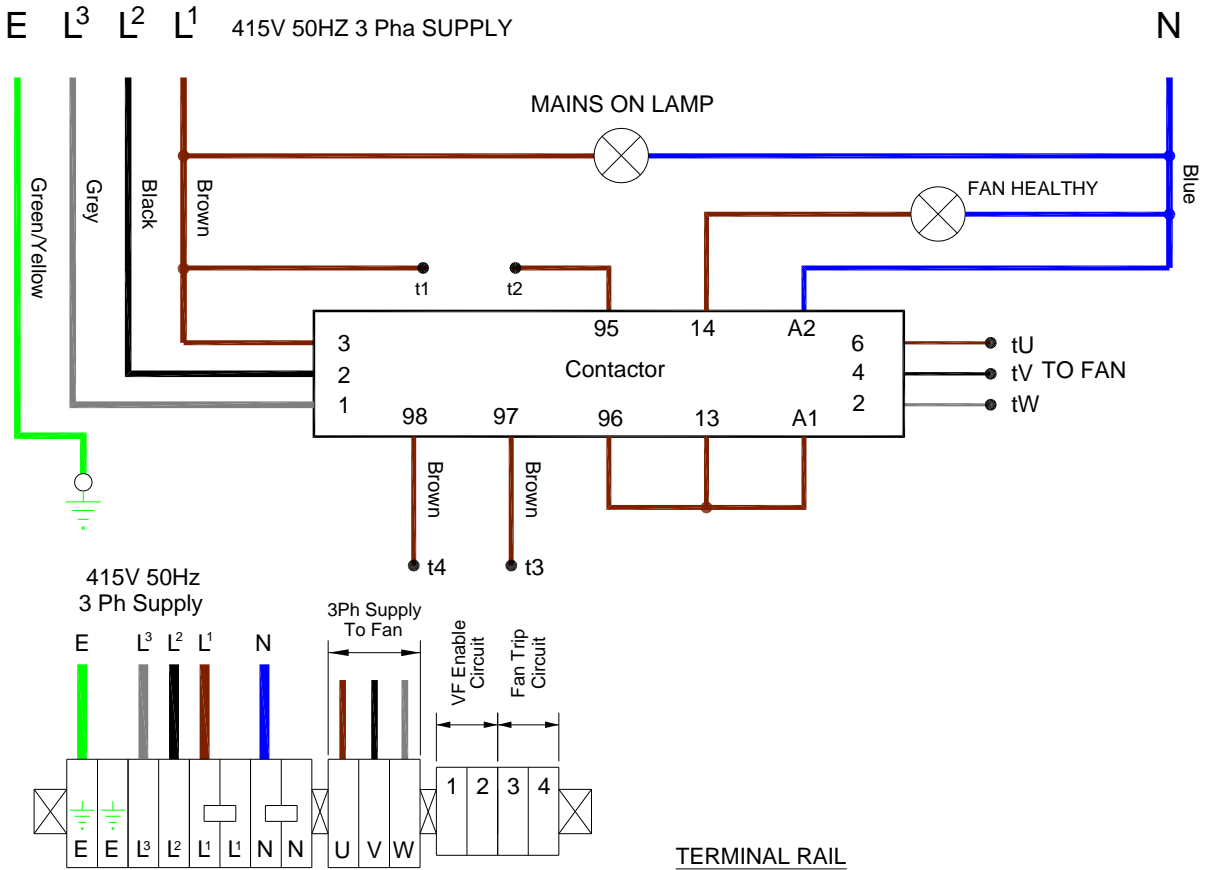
E $L^3$ $L^2$ $L^1$ 415V 50HZ 3 Pha SUPPLY

N

MAINS ON LAMP

FAN HEALTHY

Green/Yellow

Grey

Black

Brown

Blue

t1

t2

95

14

A2

3

2

1

Contactor

6

4

2

tU

tV

tW

TO FAN

98

97

96

13

A1

Brown

Brown

t4

t3

415V 50Hz
3 Ph Supply

E $L^3$ $L^2$ $L^1$ N

3Ph Supply
To Fan

VF Enable Circuit

Fan Trip Circuit

1 2 3 4

E E $L^3$ $L^2$ $L^1$ $L^1$ N N U V W

TERMINAL RAIL